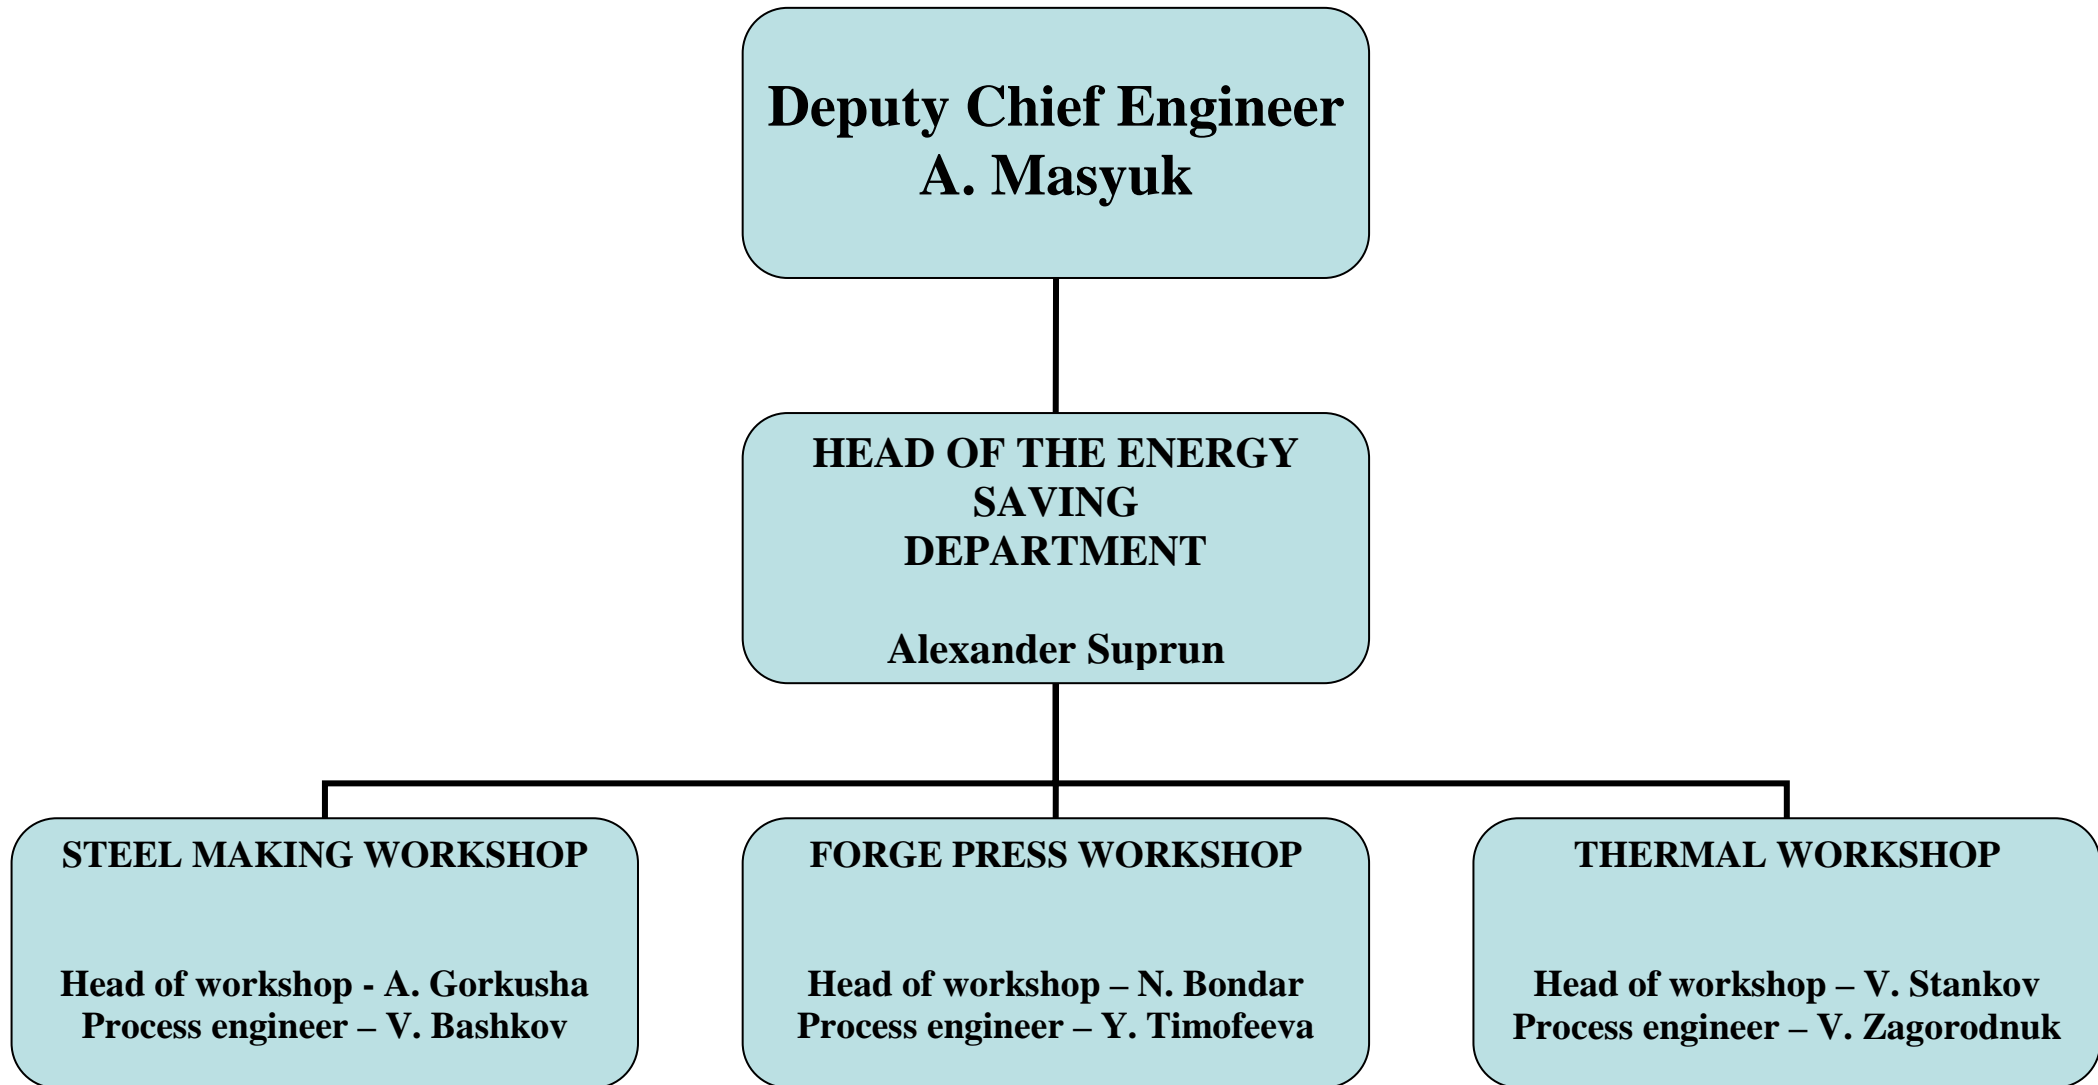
Deputy Chief Engineer
A. Masyuk

HEAD OF THE ENERGY SAVING DEPARTMENT

Alexander Suprun

STEEL MAKING WORKSHOP

Head of workshop - A. Gorkusha
Process engineer – V. Bashkov

FORGE PRESS WORKSHOP

Head of workshop – N. Bondar
Process engineer – Y. Timofeeva

THERMAL WORKSHOP

Head of workshop – V. Stankov
Process engineer – V. Zagorodnuk